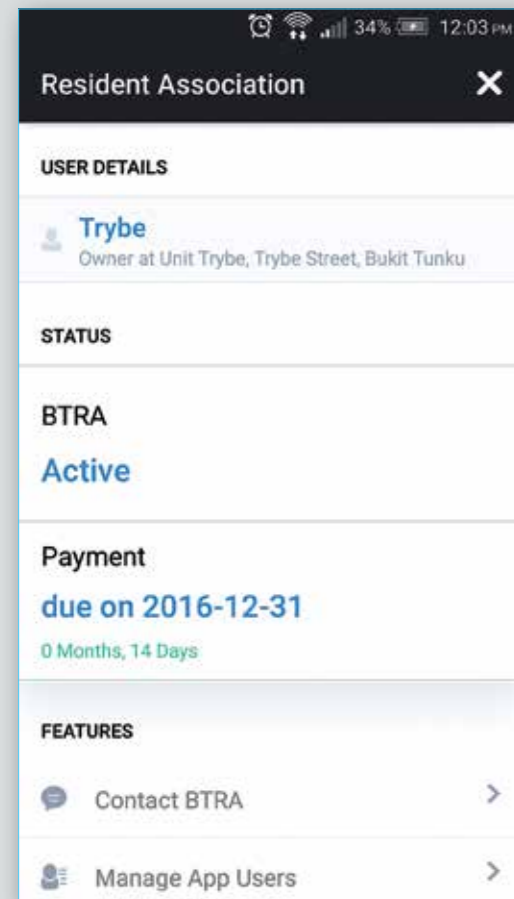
34% 12:03 PM

Resident Association ✕

USER DETAILS

Trybe
Owner at Unit Trybe, Trybe Street, Bukit Tunku

STATUS

BTRA
Active

Payment
due on 2016-12-31
0 Months, 14 Days

FEATURES

Contact BTRA >

Manage App Users >